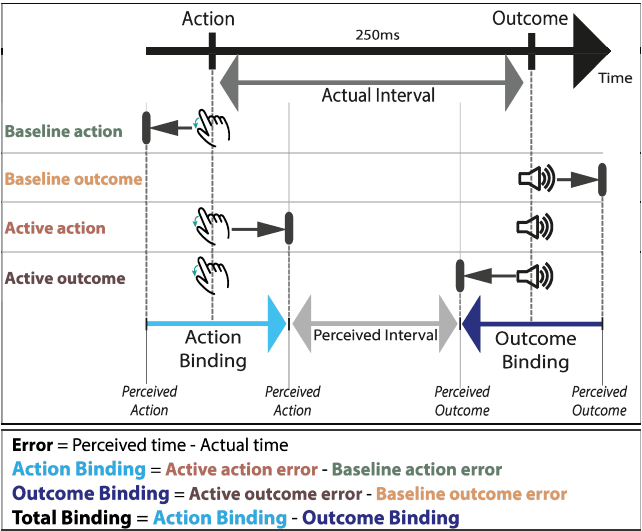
Action

250ms

Outcome

Time

Actual Interval

Baseline action

Baseline outcome

Active action

Active outcome

Action Binding

Perceived Interval

Outcome Binding

Perceived Action

Perceived Action

Perceived Outcome

Perceived Outcome

**Error** = Perceived time - Actual time
**Action Binding** = **Active action error** - **Baseline action error**
**Outcome Binding** = **Active outcome error** - **Baseline outcome error**
**Total Binding** = **Action Binding** - **Outcome Binding**